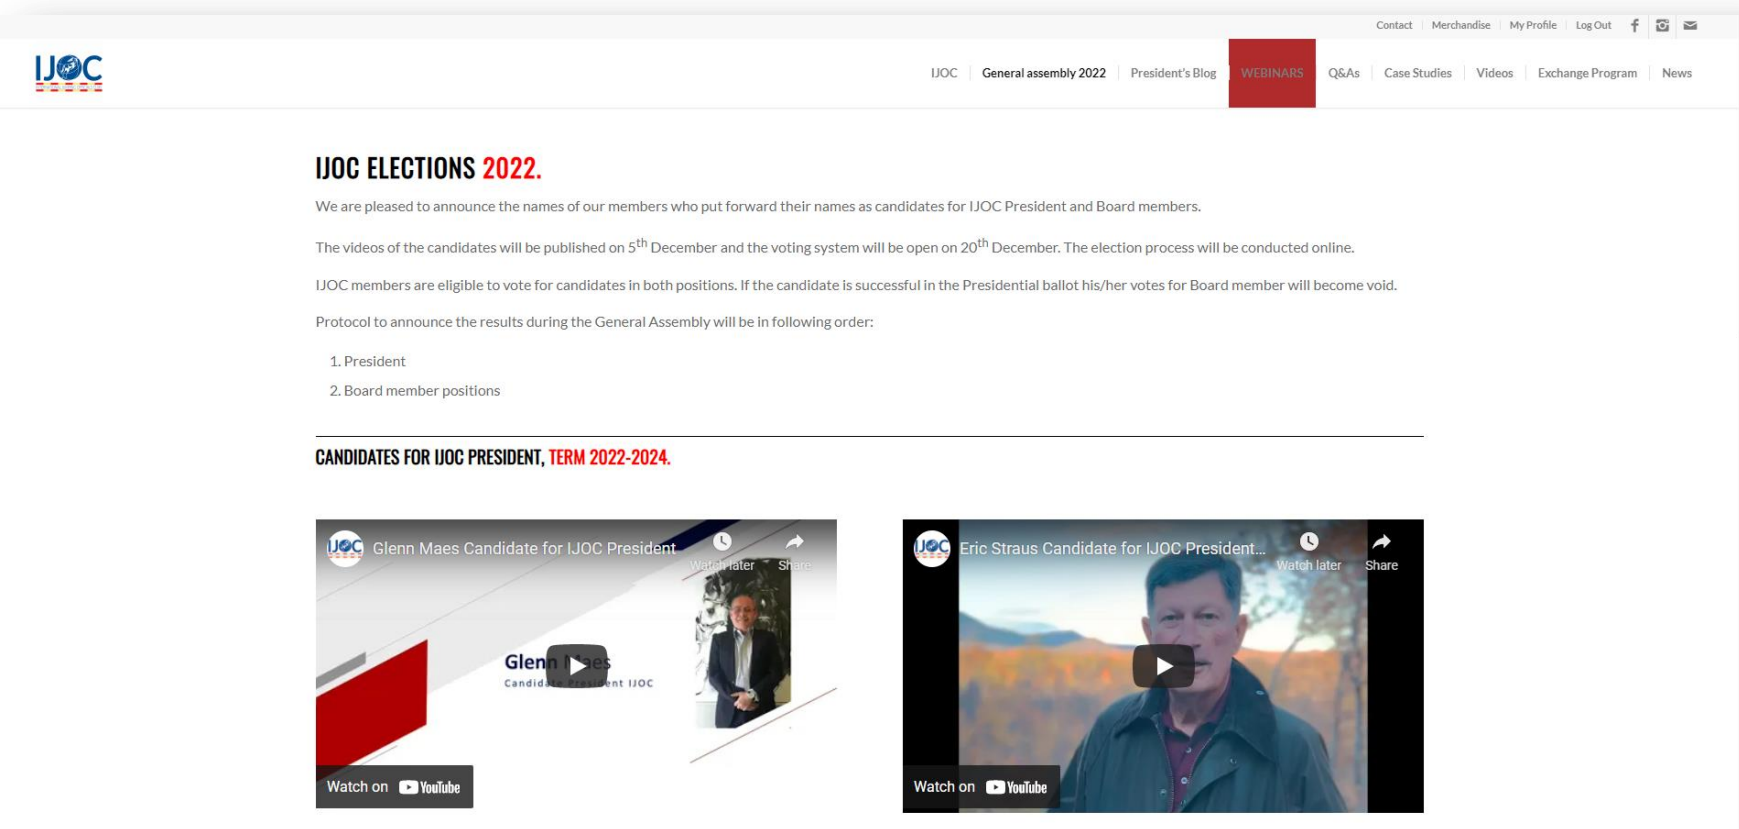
Contact | Merchandise | My Profile | Log Out

IJOC

IJOC | General assembly 2022 | President's Blog | WEBINARS | Q&As | Case Studies | Videos | Exchange Program | News

IJOC ELECTIONS 2022.

We are pleased to announce the names of our members who put forward their names as candidates for IJOC President and Board members.

The videos of the candidates will be published on 5$^{th}$ December and the voting system will be open on 20$^{th}$ December. The election process will be conducted online.

IJOC members are eligible to vote for candidates in both positions. If the candidate is successful in the Presidential ballot his/her votes for Board member will become void.

Protocol to announce the results during the General Assembly will be in following order:

1. President
2. Board member positions

CANDIDATES FOR IJOC PRESIDENT, TERM 2022-2024.

Glenn Maes Candidate for IJOC President
Watch later
Share
Glenn Maes
Candidate President IJOC
Watch on YouTube

Eric Straus Candidate for IJOC President...
Watch later
Share
Watch on YouTube